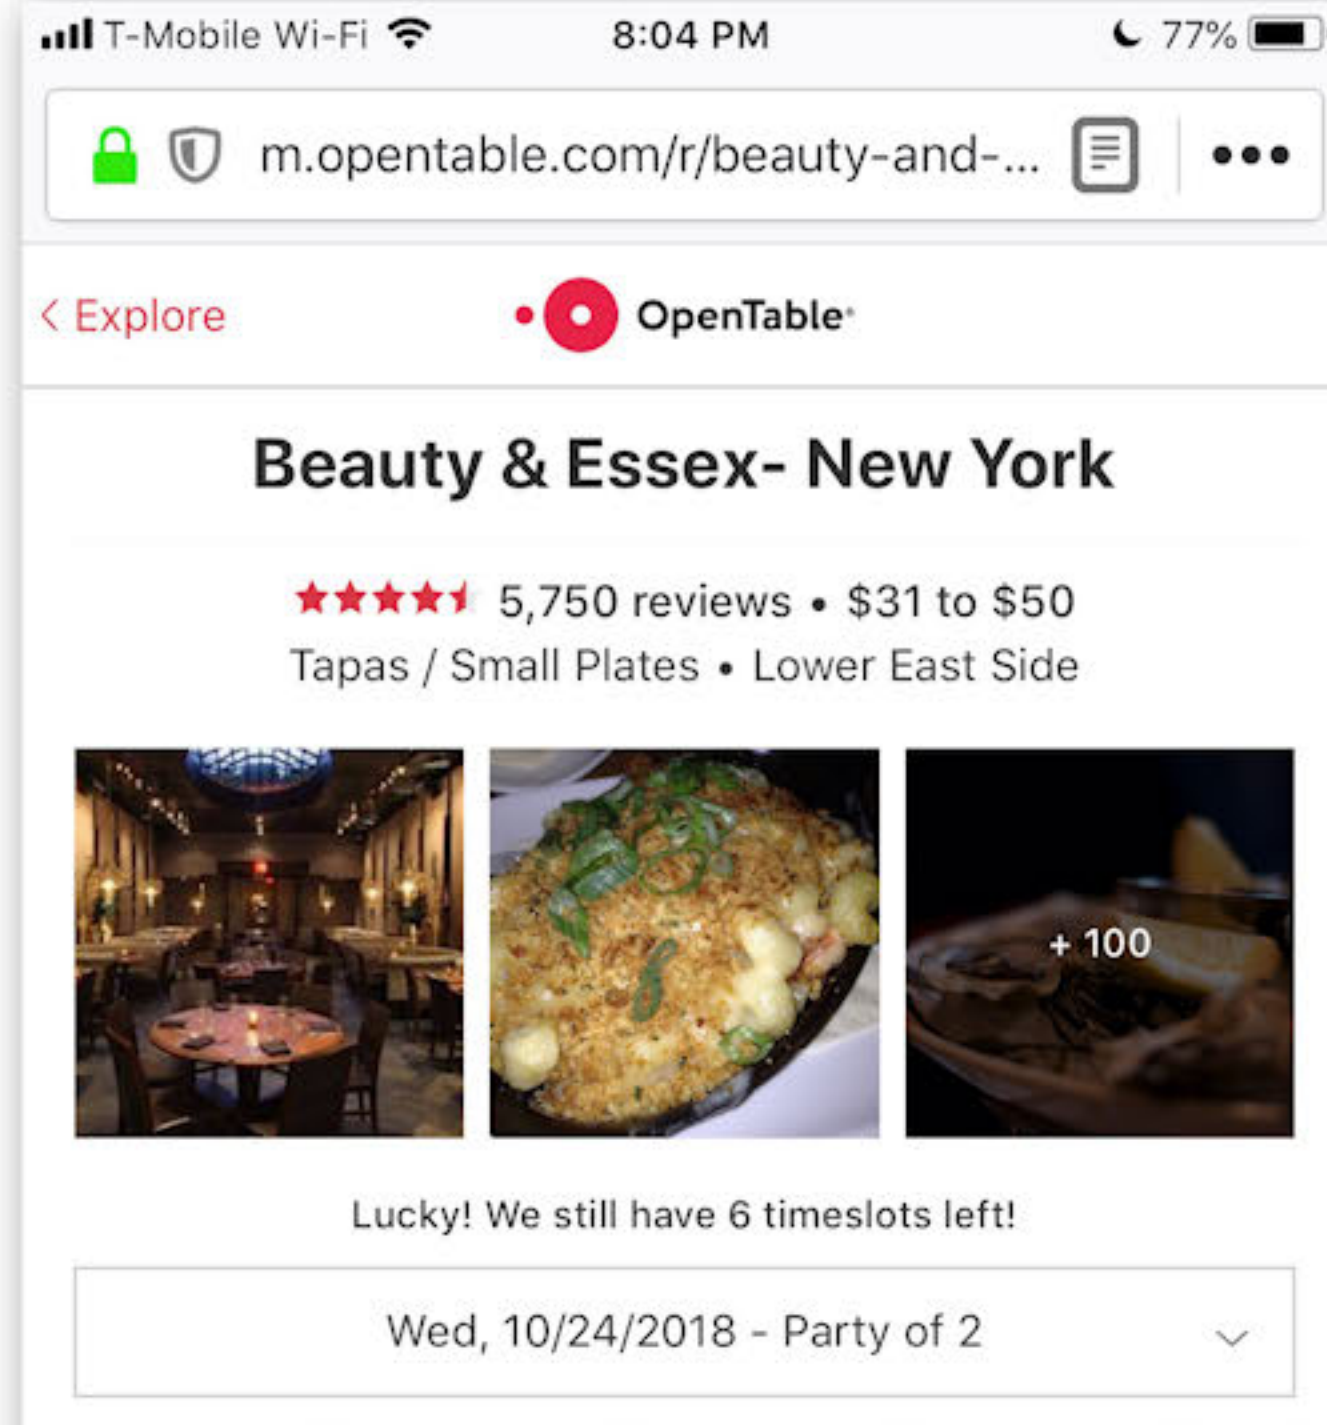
T-Mobile Wi-Fi 8:04 PM 77%

m.opentable.com/r/beauty-and-...

< Explore

OpenTable

Beauty & Essex- New York

5,750 reviews • $31 to $50

Tapas / Small Plates • Lower East Side

+ 100

Lucky! We still have 6 timeslots left!

Wed, 10/24/2018 - Party of 2